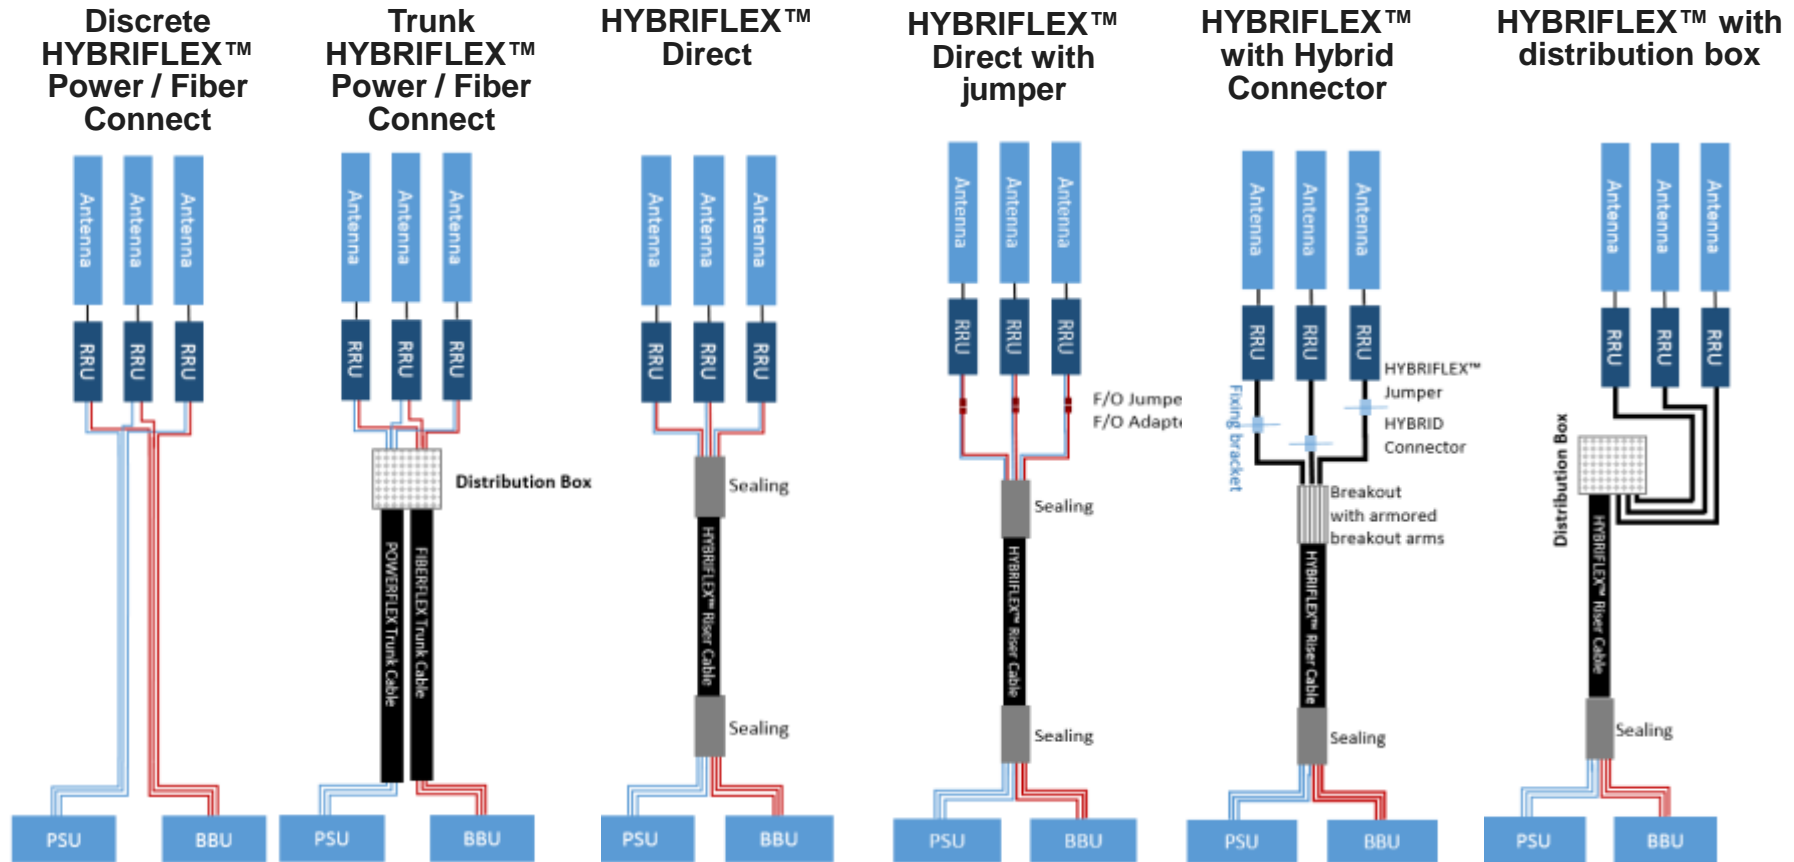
Discrete HYBRIFLEX™ Power / Fiber Connect

Antenna Antenna Antenna

RRU RRU RRU

PSU BBU

Trunk HYBRIFLEX™ Power / Fiber Connect

Antenna Antenna Antenna

RRU RRU RRU

Distribution Box

POWERFLEX Trunk Cable

FIBERFLEX Trunk Cable

PSU BBU

HYBRIFLEX™ Direct

Antenna Antenna Antenna

RRU RRU RRU

Sealing

HYBRIFLEX™ Riser Cable

Sealing

PSU BBU

HYBRIFLEX™ Direct with jumper

Antenna Antenna Antenna

RRU RRU RRU

F/O Jumpe

F/O Adapt

Sealing

HYBRIFLEX™ Riser Cable

Sealing

PSU BBU

HYBRIFLEX™ with Hybrid Connector

Antenna Antenna Antenna

RRU RRU RRU

HYBRIFLEX™ Jumper

HYBRID Connector

Fixing bracket

Breakout with armored breakout arms

HYBRIFLEX™ Riser Cable

Sealing

PSU BBU

HYBRIFLEX™ with distribution box

Antenna Antenna Antenna

RRU RRU RRU

Distribution Box

HYBRIFLEX™ Riser Cable

Sealing

PSU BBU